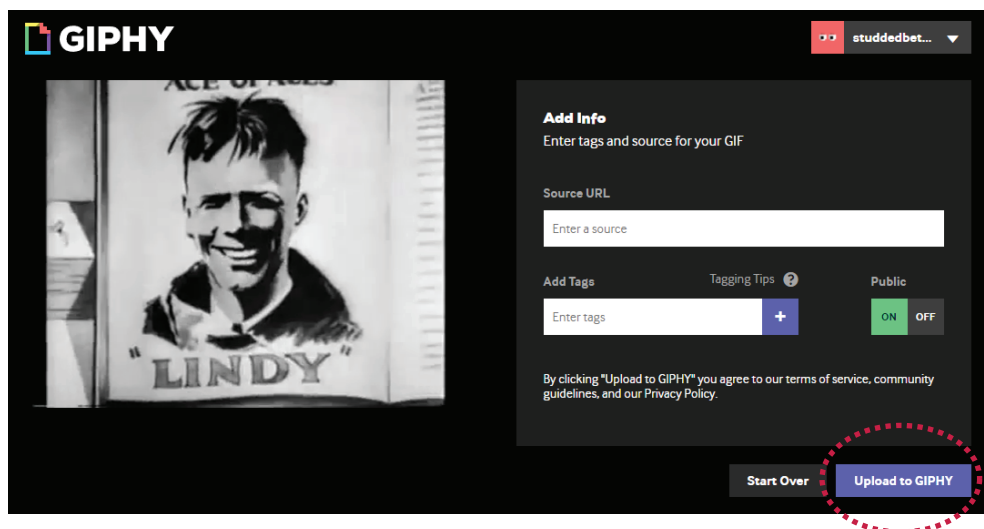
GIPHY

studdedbet...

ACE OF ACES

"LINDY"

Add Info
Enter tags and source for your GIF

Source URL
Enter a source

Add Tags
Tagging Tips ?
Enter tags
+

Public
ON OFF

By clicking "Upload to GIPHY" you agree to our terms of service, community guidelines, and our Privacy Policy.

Start Over
Upload to GIPHY